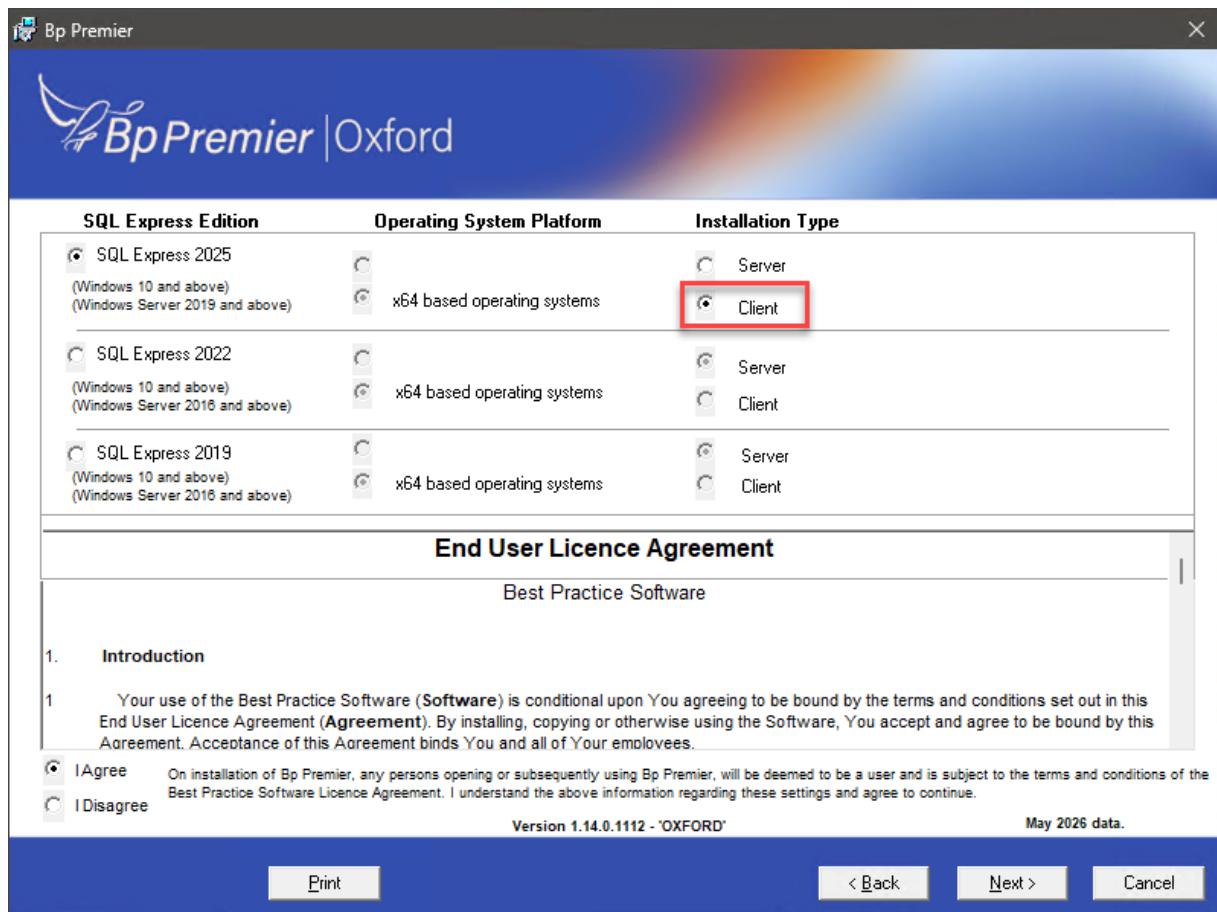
Bp Premier

Bp Premier | Oxford

SQL Express Edition

Operating System Platform

Installation Type

SQL Express 2025
(Windows 10 and above)
(Windows Server 2019 and above)

x64 based operating systems

Server
Client

SQL Express 2022
(Windows 10 and above)
(Windows Server 2016 and above)

x64 based operating systems

Server
Client

SQL Express 2019
(Windows 10 and above)
(Windows Server 2016 and above)

x64 based operating systems

Server
Client

End User Licence Agreement

Best Practice Software

1. Introduction

1 Your use of the Best Practice Software (**Software**) is conditional upon You agreeing to be bound by the terms and conditions set out in this End User Licence Agreement (**Agreement**). By installing, copying or otherwise using the Software, You accept and agree to be bound by this Agreement. Acceptance of this Agreement binds You and all of Your employees.

I Agree
I Disagree

On installation of Bp Premier, any persons opening or subsequently using Bp Premier, will be deemed to be a user and is subject to the terms and conditions of the Best Practice Software Licence Agreement. I understand the above information regarding these settings and agree to continue.

Version 1.14.0.1112 - 'OXFORD'

May 2026 data.

Print

< Back

Next >

Cancel